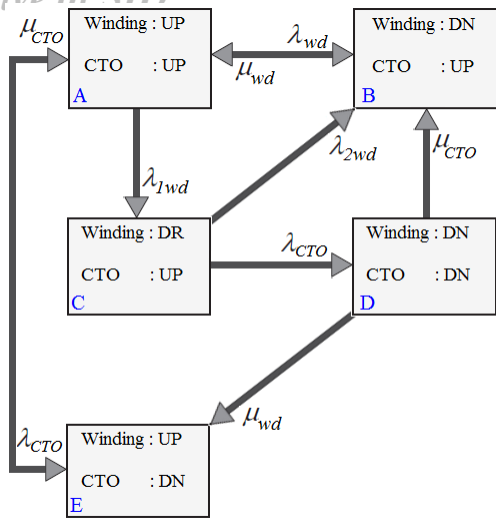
$\mu_{CTO}$

Winding : UP
CTO : UP
A

$\lambda_{wd}$
$\mu_{wd}$

Winding : DN
CTO : UP
B

$\lambda_{1wd}$

$\lambda_{2wd}$

$\mu_{CTO}$

Winding : DR
CTO : UP
C

$\lambda_{CTO}$

Winding : DN
CTO : DN
D

$\mu_{wd}$

$\lambda_{CTO}$

Winding : UP
CTO : DN
E